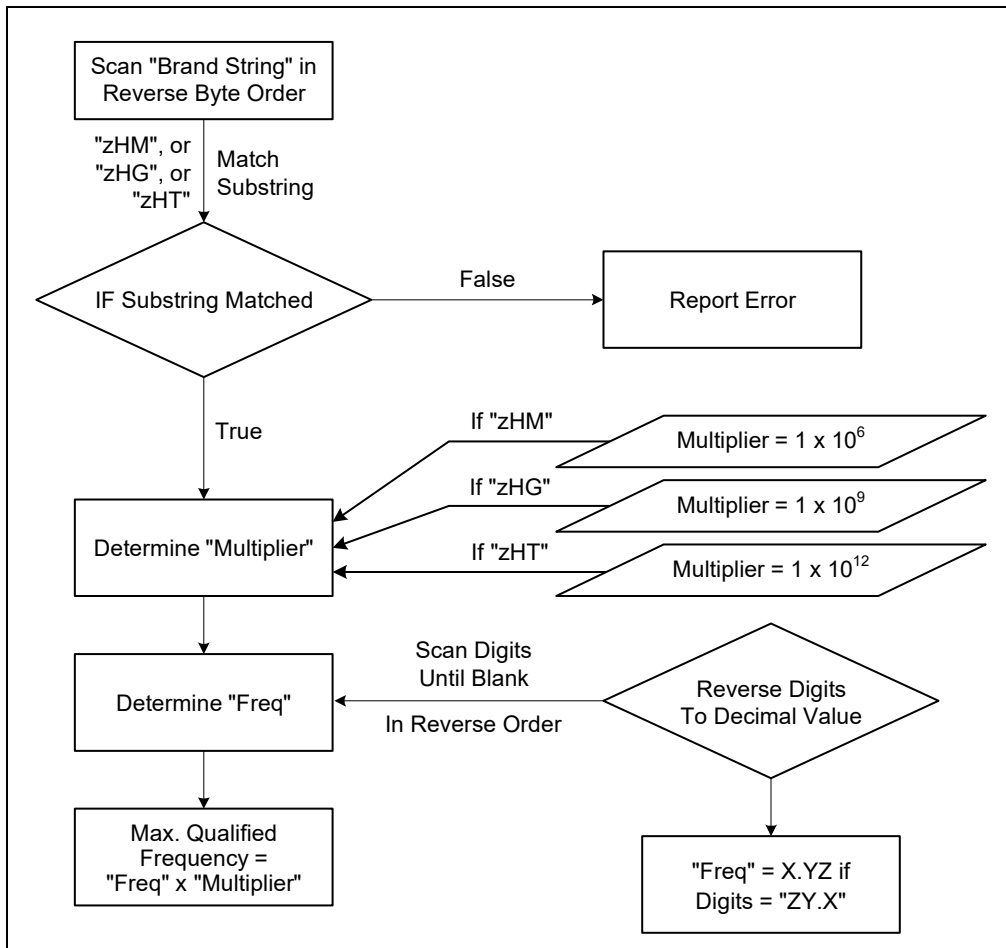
Scan "Brand String" in Reverse Byte Order

"zHM", or "zHG", or "zHT"

Match Substring

IF Substring Matched

False

Report Error

True

If "zHM"

Multiplier = 1 x $10^6$

If "zHG"

Multiplier = 1 x $10^9$

Determine "Multiplier"

If "zHT"

Multiplier = 1 x $10^{12}$

Scan Digits Until Blank

Determine "Freq"

In Reverse Order

Reverse Digits To Decimal Value

Max. Qualified Frequency = "Freq" x "Multiplier"

"Freq" = X.YZ if Digits = "ZY.X"